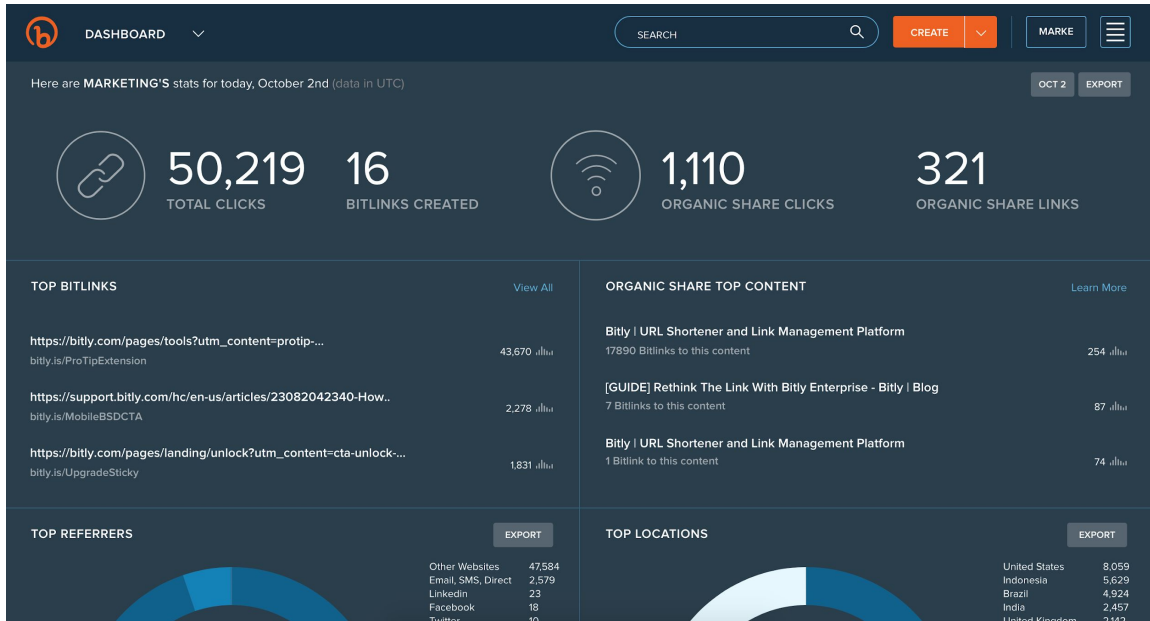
DASHBOARD

SEARCH

CREATE

MARKE

Here are MARKETING'S stats for today, October 2nd (data in UTC)

OCT 2 EXPORT

50,219
TOTAL CLICKS

16
BITLINKS CREATED

1,110
ORGANIC SHARE CLICKS

321
ORGANIC SHARE LINKS

TOP BITLINKS

View All

https://bitly.com/pages/tools?utm_content=protip-...
bitly.is/ProTipExtension
43,670

https://support.bitly.com/hc/en-us/articles/23082042340-How..
bitly.is/MobileBSDCTA
2,278

https://bitly.com/pages/landing/unlock?utm_content=cta-unlock-...
bitly.is/UpgradeSticky
1,831

ORGANIC SHARE TOP CONTENT

Learn More

Bitly | URL Shortener and Link Management Platform
17890 Bitlinks to this content
254

[GUIDE] Rethink The Link With Bitly Enterprise - Bitly | Blog
7 Bitlinks to this content
87

Bitly | URL Shortener and Link Management Platform
1 Bitlink to this content
74

TOP REFERRERS

EXPORT

| | |
|---|---|
| Other Websites | 47,584 |
| Email, SMS, Direct | 2,579 |
| Linkedin | 23 |
| Facebook | 18 |
| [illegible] | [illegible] |

TOP LOCATIONS

EXPORT

| | |
|---|---|
| United States | 8,059 |
| Indonesia | 5,629 |
| Brazil | 4,924 |
| India | 2,457 |
| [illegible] | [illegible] |